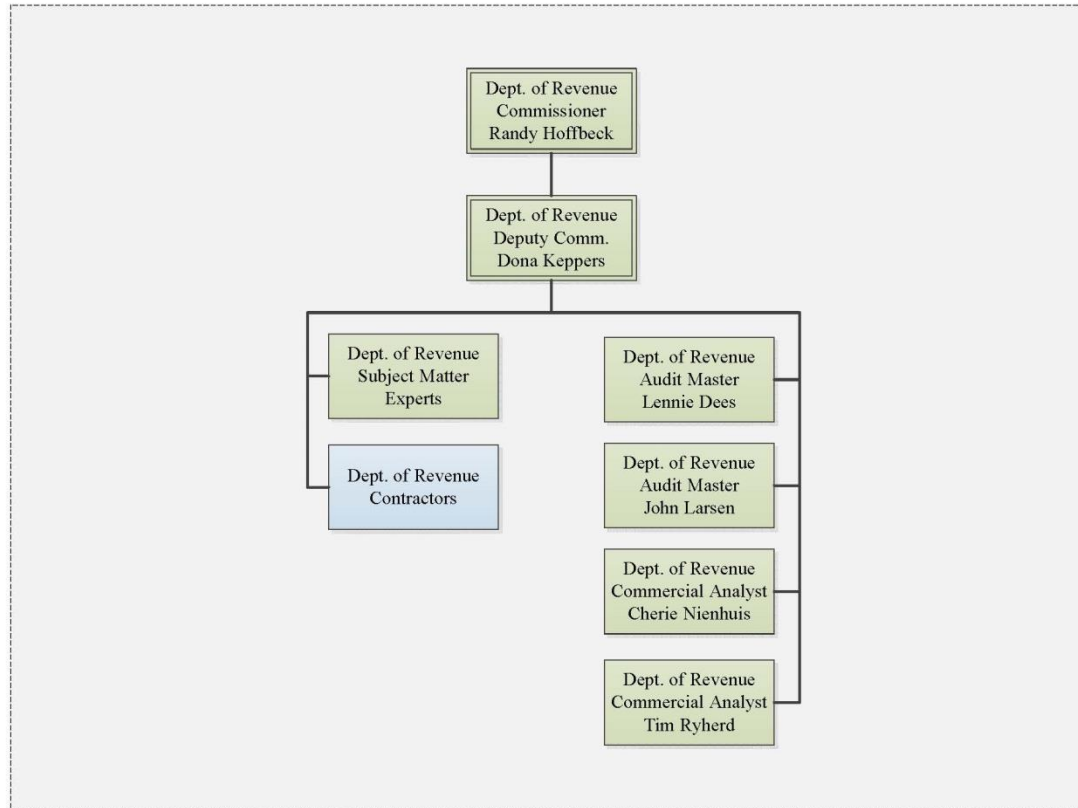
Dept. of Revenue
Commissioner
Randy Hoffbeck

Dept. of Revenue
Deputy Comm.
Dona Keppers

Dept. of Revenue
Subject Matter
Experts

Dept. of Revenue
Contractors

Dept. of Revenue
Audit Master
Lennie Dees

Dept. of Revenue
Audit Master
John Larsen

Dept. of Revenue
Commercial Analyst
Cherie Nienhuis

Dept. of Revenue
Commercial Analyst
Tim Ryherd